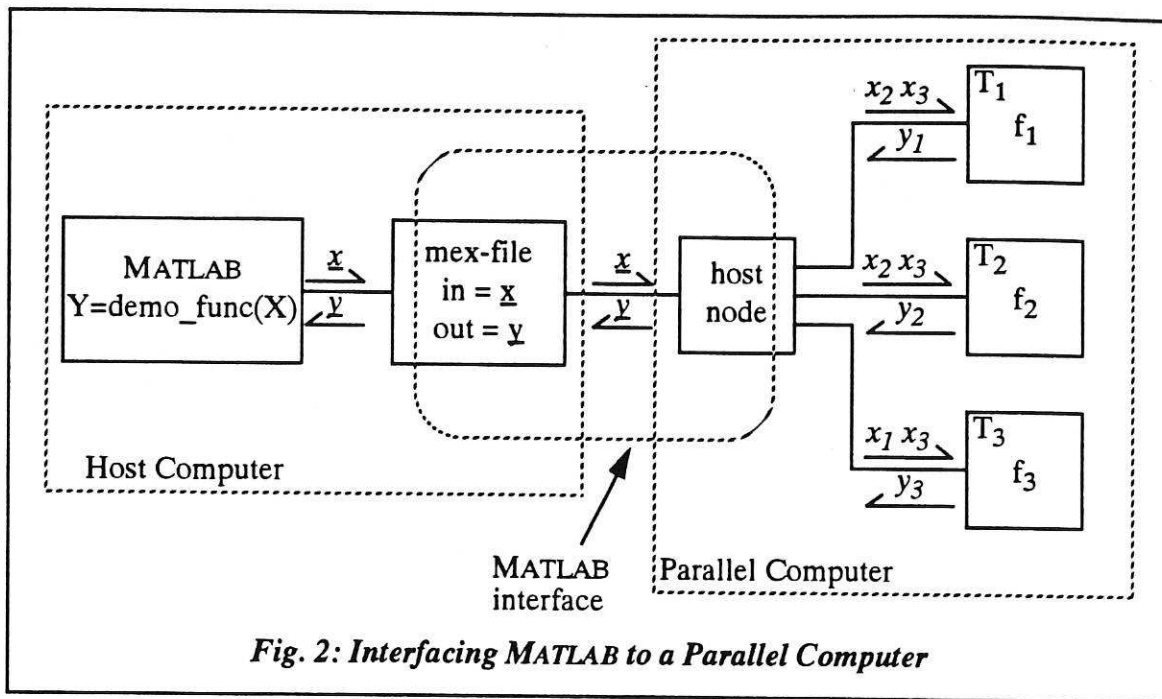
MATLAB
Y=demo_func(X)

$\underline{x}$

$\underline{y}$

mex-file
in = $\underline{x}$
out = $\underline{y}$

$\underline{x}$

$\underline{y}$

host
node

$x_2\ x_3$

$y_1$

$T_1$
$f_1$

$x_2\ x_3$

$y_2$

$T_2$
$f_2$

$x_1\ x_3$

$y_3$

$T_3$
$f_3$

Host Computer

MATLAB
interface

Parallel Computer

Fig. 2: Interfacing MATLAB to a Parallel Computer